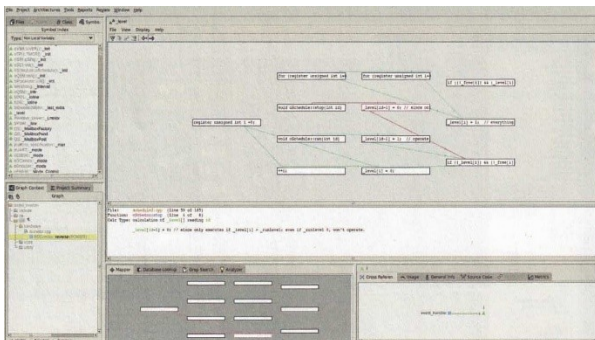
File Project Architecture Tools Reports Plugins Window Help

Files Views Symbols

Symbol Index

Type: Non Local Variables

Graph Contexts Project Summary

Graph

level

File View Display Help

for (register unsigned int i=

for (register unsigned int i=

if (i_free[i] && i_level[i])

void cbConnect(struct int id)

_level[i] = 0; // alone on

_level[i] = 1; // everything

register unsigned int i =0;

void cbDeactivate(int id)

_level[id] = 1; // operate

if (i_level[i] && i_free[i])

=0;

level[i] = 0;

File:

Function:

Code Type: Calculation of _level[] needing id

_level[id] = 0; // alone only executes if _level[i] = _isolated; even if _isolated 0, won't operate.

Mapper Database Lookup Grep Search Analysis

Graph Reports Usage General Info Source Code Metrics